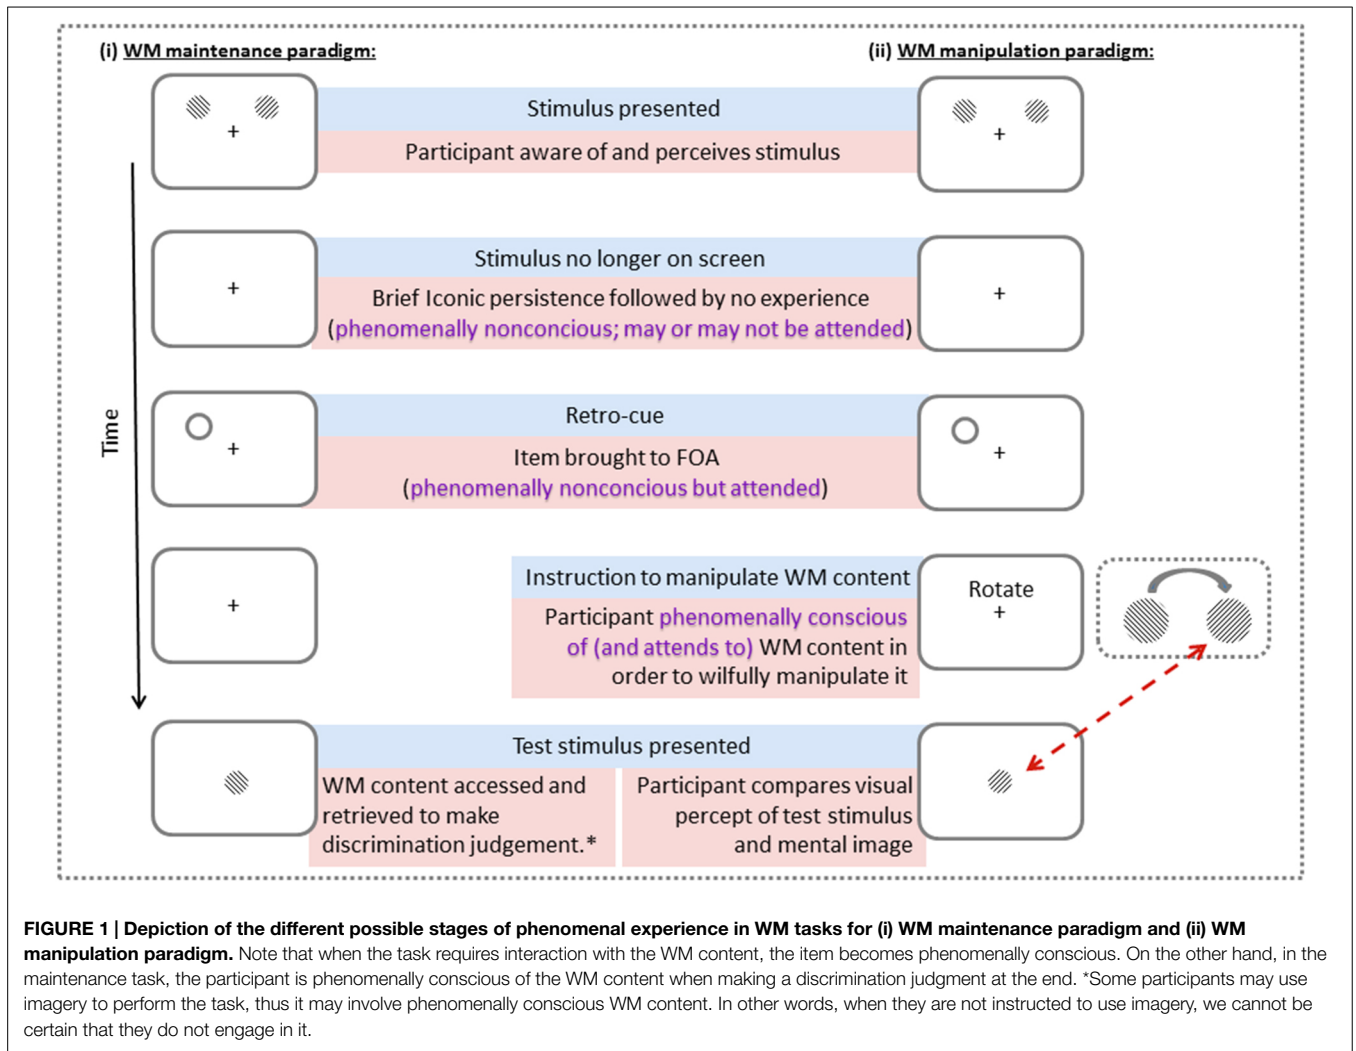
(i) WM maintenance paradigm:

(ii) WM manipulation paradigm:

+

Stimulus presented

Participant aware of and perceives stimulus

+

+

Stimulus no longer on screen

Brief Iconic persistence followed by no experience (phenomenally nonconcious; may or may not be attended)

+

Time

+

Retro-cue

Item brought to FOA (phenomenally nonconcious but attended)

+

+

Instruction to manipulate WM content

Participant phenomenally conscious of (and attends to) WM content in order to wilfully manipulate it

Rotate +

Test stimulus presented

WM content accessed and retrieved to make discrimination judgement.*

Participant compares visual percept of test stimulus and mental image

FIGURE 1 | Depiction of the different possible stages of phenomenal experience in WM tasks for (i) WM maintenance paradigm and (ii) WM manipulation paradigm. Note that when the task requires interaction with the WM content, the item becomes phenomenally conscious. On the other hand, in the maintenance task, the participant is phenomenally conscious of the WM content when making a discrimination judgment at the end. *Some participants may use imagery to perform the task, thus it may involve phenomenally conscious WM content. In other words, when they are not instructed to use imagery, we cannot be certain that they do not engage in it.